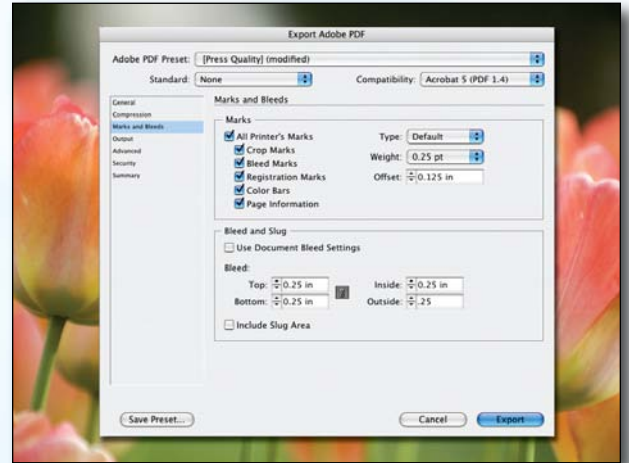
Export Adobe PDF

Adobe PDF Preset: [Press Quality] (modified)

Standard: None

Compatibility: Acrobat 5 (PDF 1.4)

General
Compression
Marks and Bleeds
Output
Advanced
Security
Summary

Marks and Bleeds

Marks

All Printer's Marks
Crop Marks
Bleed Marks
Registration Marks
Color Bars
Page Information

Type: Default
Weight: 0.25 pt
Offset: 0.125 in

Bleed and Slug

Use Document Bleed Settings

Bleed:

Top: 0.25 in
Bottom: 0.25 in
Inside: 0.25 in
Outside: .25

Include Slug Area

Save Preset...

Cancel

Export